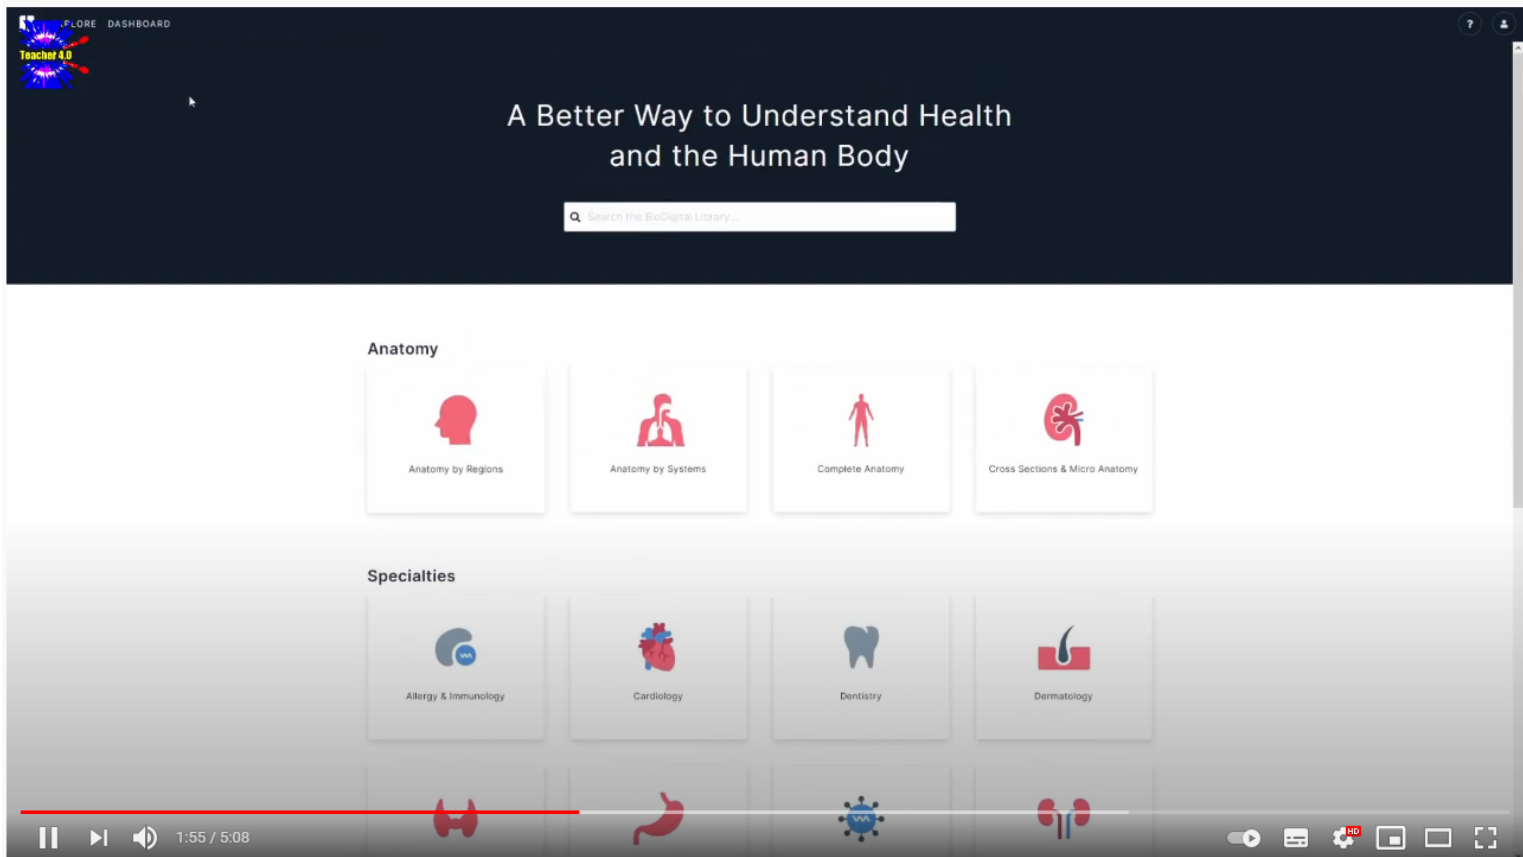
Teacher 4.0

PLORE DASHBOARD

?

A Better Way to Understand Health and the Human Body

Search the BioDigital Library...

Anatomy

Anatomy by Regions

Anatomy by Systems

Complete Anatomy

Cross Sections & Micro Anatomy

Specialties

Allergy & Immunology

Cardiology

Dentistry

Dermatology

1:55 / 5:08

HD